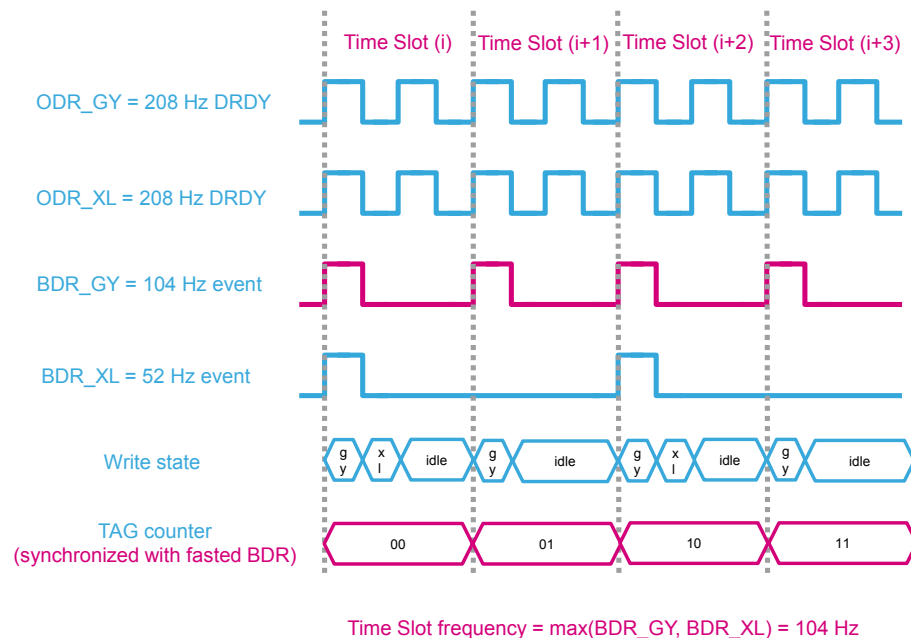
Time Slot (i)
Time Slot (i+1)
Time Slot (i+2)
Time Slot (i+3)

ODR_GY = 208 Hz DRDY

ODR_XL = 208 Hz DRDY

BDR_GY = 104 Hz event

BDR_XL = 52 Hz event

Write state

g y | x l | idle | g y | idle | g y | x l | idle | g y | idle

TAG counter (synchronized with fasted BDR)

00 | 01 | 10 | 11

Time Slot frequency = max(BDR_GY, BDR_XL) = 104 Hz